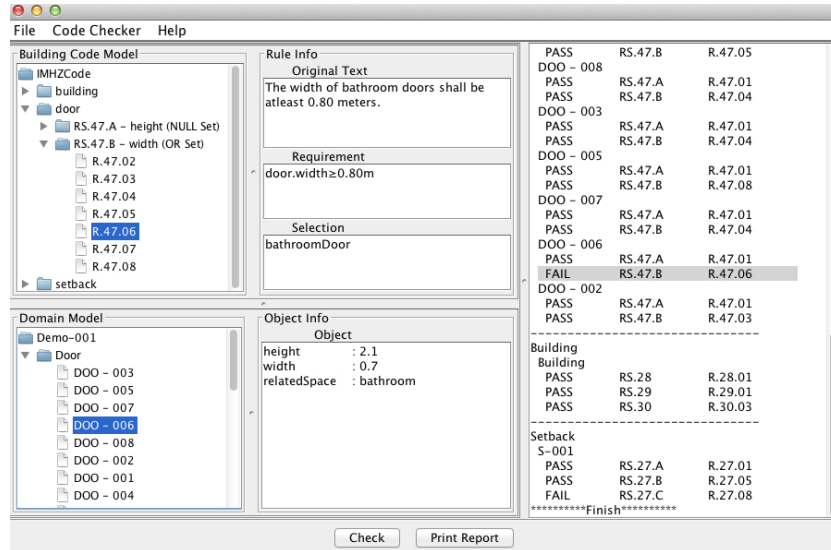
File Code Checker Help

Building Code Model
IMHZCode
building
door
RS.47.A - height (NULL Set)
RS.47.B - width (OR Set)
R.47.02
R.47.03
R.47.04
R.47.05
R.47.06
R.47.07
R.47.08
setback

Rule Info
Original Text
The width of bathroom doors shall be atleast 0.80 meters.

Requirement
door.width≥0.80m

Selection
bathroomDoor

Domain Model
Demo-001
Door
DOO - 003
DOO - 005
DOO - 007
DOO - 006
DOO - 008
DOO - 002
DOO - 001
DOO - 004

Object Info
Object
height : 2.1
width : 0.7
relatedSpace : bathroom

| PASS | RS.47.B | R.47.05 |
|---|---|---|
| DOO - 008 | | |
| PASS | RS.47.A | R.47.01 |
| PASS | RS.47.B | R.47.04 |
| DOO - 003 | | |
| PASS | RS.47.A | R.47.01 |
| PASS | RS.47.B | R.47.04 |
| DOO - 005 | | |
| PASS | RS.47.A | R.47.01 |
| PASS | RS.47.B | R.47.08 |
| DOO - 007 | | |
| PASS | RS.47.A | R.47.01 |
| PASS | RS.47.B | R.47.04 |
| DOO - 006 | | |
| PASS | RS.47.A | R.47.01 |
| FAIL | RS.47.B | R.47.06 |
| DOO - 002 | | |
| PASS | RS.47.A | R.47.01 |
| PASS | RS.47.B | R.47.03 |

Building
Building

| PASS | RS.28 | R.28.01 |
|---|---|---|
| PASS | RS.29 | R.29.01 |
| PASS | RS.30 | R.30.03 |

Setback
S-001

| PASS | RS.27.A | R.27.01 |
|---|---|---|
| PASS | RS.27.B | R.27.05 |
| FAIL | RS.27.C | R.27.08 |

**********Finish**********

Check
Print Report